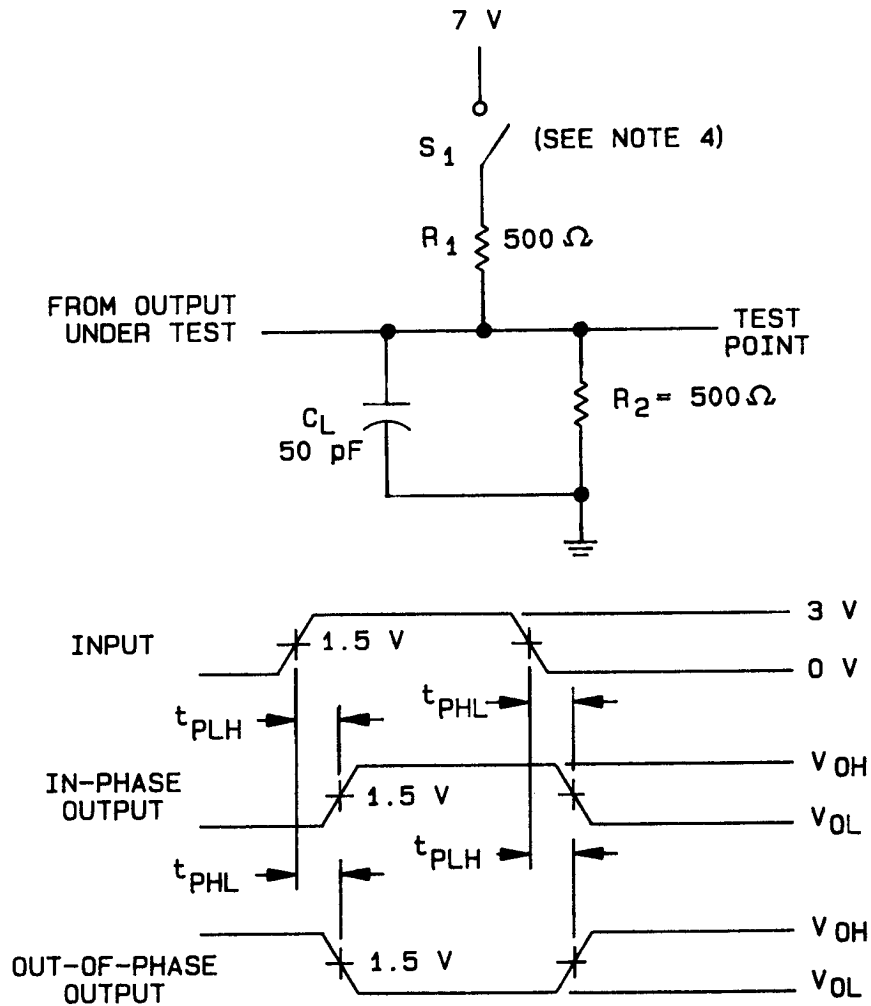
7 V

$S_1$ (SEE NOTE 4)

$R_1$ 500 Ω

FROM OUTPUT UNDER TEST

TEST POINT

$C_L$ 50 pF

$R_2$ = 500 Ω

INPUT

1.5 V

3 V

0 V

$t_{PLH}$

$t_{PHL}$

IN-PHASE OUTPUT

1.5 V

$V_{OH}$

$V_{OL}$

$t_{PHL}$

$t_{PLH}$

OUT-OF-PHASE OUTPUT

1.5 V

$V_{OH}$

$V_{OL}$